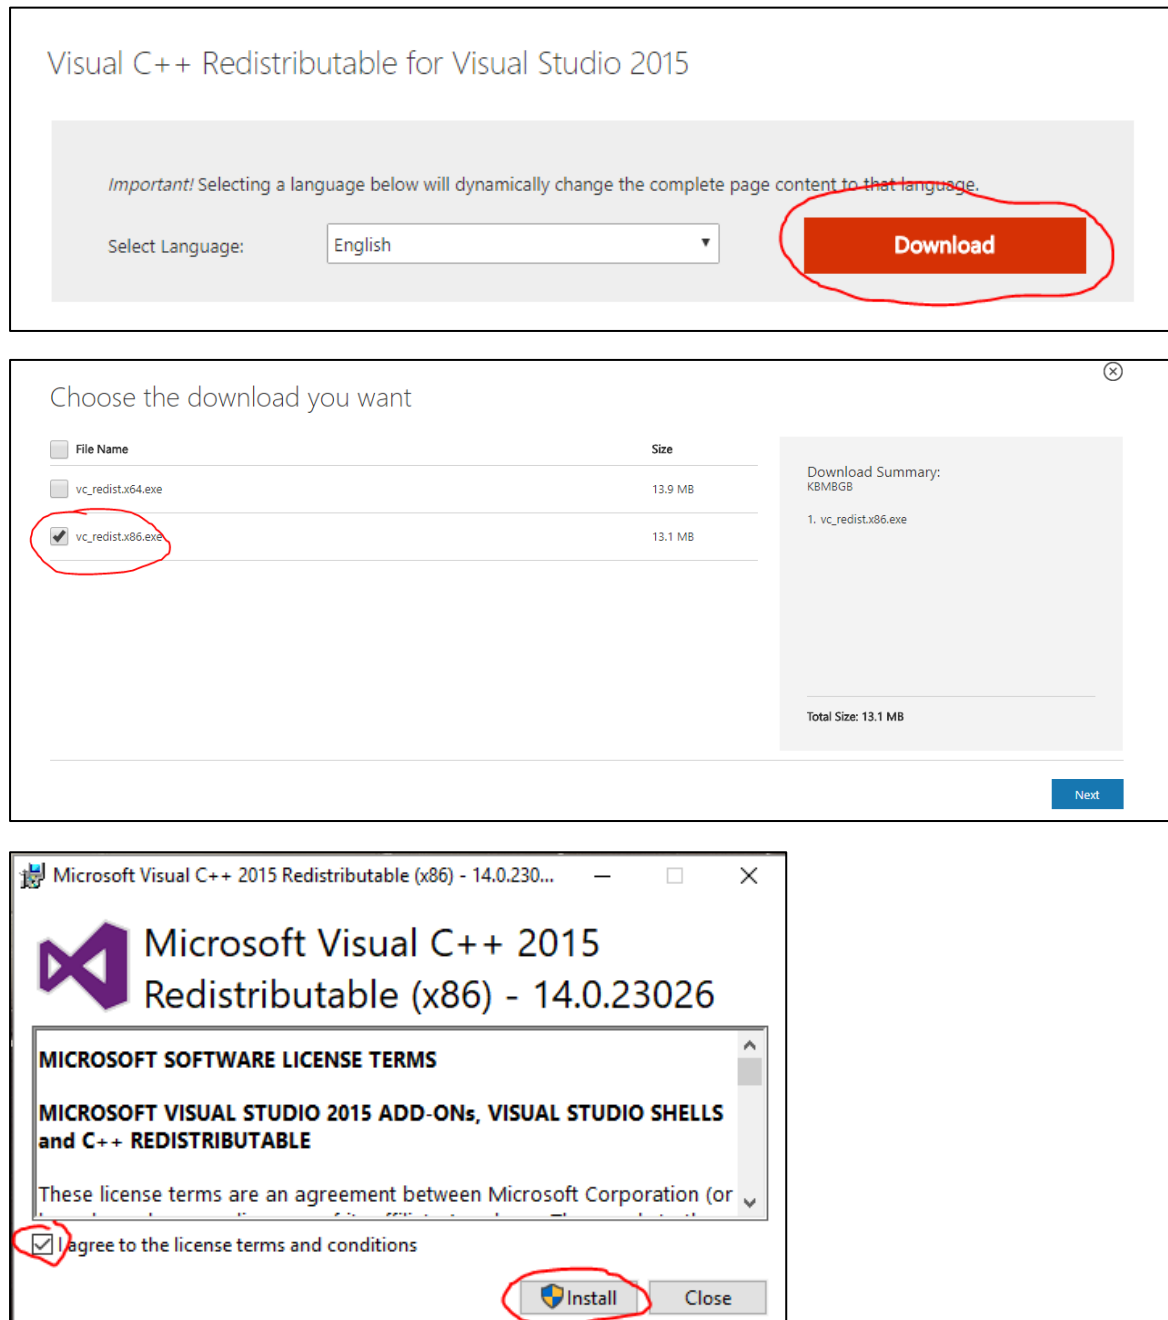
Visual C++ Redistributable for Visual Studio 2015

*Important!* Selecting a language below will dynamically change the complete page content to that language.

Select Language: English

Download

Choose the download you want

| File Name | Size |
|---|---|
| vc_redist.x64.exe | 13.9 MB |
| vc_redist.x86.exe | 13.1 MB |

Download Summary:
KBMBGB

1. vc_redist.x86.exe

Total Size: 13.1 MB

Next

Microsoft Visual C++ 2015 Redistributable (x86) - 14.0.230...

Microsoft Visual C++ 2015 Redistributable (x86) - 14.0.23026

MICROSOFT SOFTWARE LICENSE TERMS

MICROSOFT VISUAL STUDIO 2015 ADD-ONs, VISUAL STUDIO SHELLS and C++ REDISTRIBUTABLE

These license terms are an agreement between Microsoft Corporation (or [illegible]

I agree to the license terms and conditions

Install Close